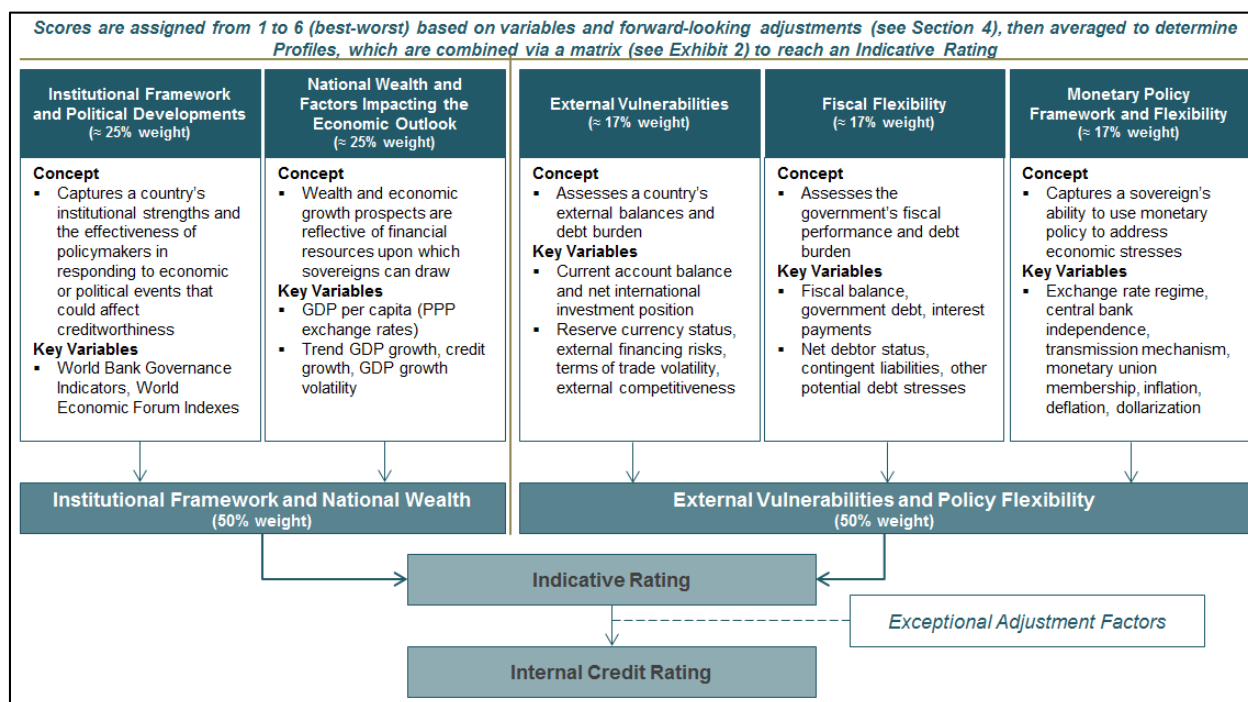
Scores are assigned from 1 to 6 (best-worst) based on variables and forward-looking adjustments (see Section 4), then averaged to determine Profiles, which are combined via a matrix (see Exhibit 2) to reach an Indicative Rating

Institutional Framework and Political Developments
(≈ 25% weight)

Concept
▪ Captures a country's institutional strengths and the effectiveness of policymakers in responding to economic or political events that could affect creditworthiness
Key Variables
▪ World Bank Governance Indicators, World Economic Forum Indexes

National Wealth and Factors Impacting the Economic Outlook
(≈ 25% weight)

Concept
▪ Wealth and economic growth prospects are reflective of financial resources upon which sovereigns can draw
Key Variables
▪ GDP per capita (PPP exchange rates)
▪ Trend GDP growth, credit growth, GDP growth volatility

External Vulnerabilities
(≈ 17% weight)

Concept
▪ Assesses a country's external balances and debt burden
Key Variables
▪ Current account balance and net international investment position
▪ Reserve currency status, external financing risks, terms of trade volatility, external competitiveness

Fiscal Flexibility
(≈ 17% weight)

Concept
▪ Assesses the government's fiscal performance and debt burden
Key Variables
▪ Fiscal balance, government debt, interest payments
▪ Net debtor status, contingent liabilities, other potential debt stresses

Monetary Policy Framework and Flexibility
(≈ 17% weight)

Concept
▪ Captures a sovereign's ability to use monetary policy to address economic stresses
Key Variables
▪ Exchange rate regime, central bank independence, transmission mechanism, monetary union membership, inflation, deflation, dollarization

Institutional Framework and National Wealth
(50% weight)

External Vulnerabilities and Policy Flexibility
(50% weight)

Indicative Rating

Exceptional Adjustment Factors

Internal Credit Rating